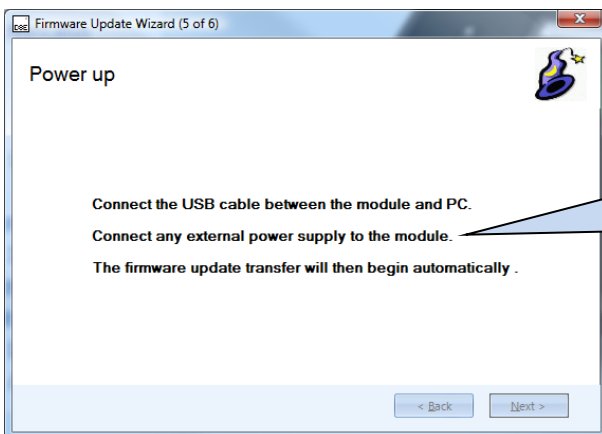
Firmware Update Wizard (5 of 6)

Power up

Connect the USB cable between the module and PC.

Connect any external power supply to the module.

The firmware update transfer will then begin automatically .

< Back

Next >